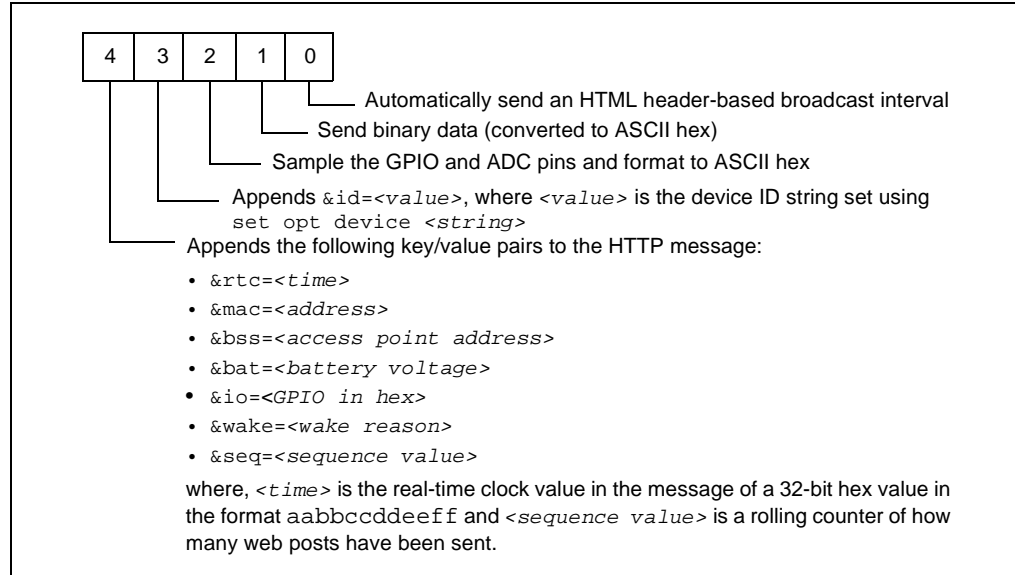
| 4 | 3 | 2 | 1 | 0 |
|---|---|---|---|---|

Automatically send an HTML header-based broadcast interval

Send binary data (converted to ASCII hex)

Sample the GPIO and ADC pins and format to ASCII hex

Appends &id=<value>, where <value> is the device ID string set using set opt device <string>

Appends the following key/value pairs to the HTTP message:

• &rtc=<time>
• &mac=<address>
• &bss=<access point address>
• &bat=<battery voltage>
• &io=<GPIO in hex>
• &wake=<wake reason>
• &seq=<sequence value>

where, <time> is the real-time clock value in the message of a 32-bit hex value in the format aabbccddeeff and <sequence value> is a rolling counter of how many web posts have been sent.